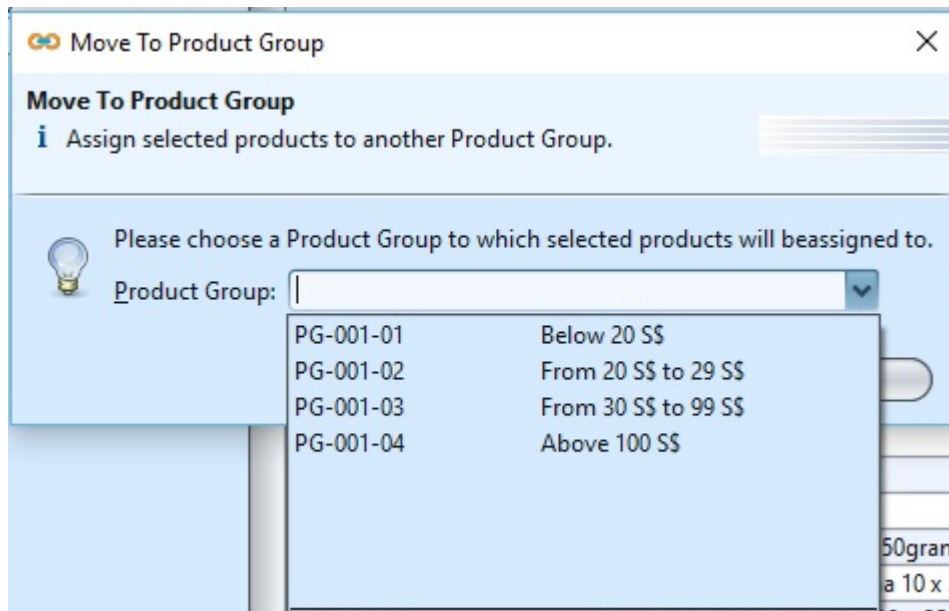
Move To Product Group

Move To Product Group
i Assign selected products to another Product Group.

Please choose a Product Group to which selected products will beassigned to.
Product Group:

| | |
|---|---|
| PG-001-01 | Below 20 S$ |
| PG-001-02 | From 20 S$ to 29 S$ |
| PG-001-03 | From 30 S$ to 99 S$ |
| PG-001-04 | Above 100 S$ |

50gran
a 10 x